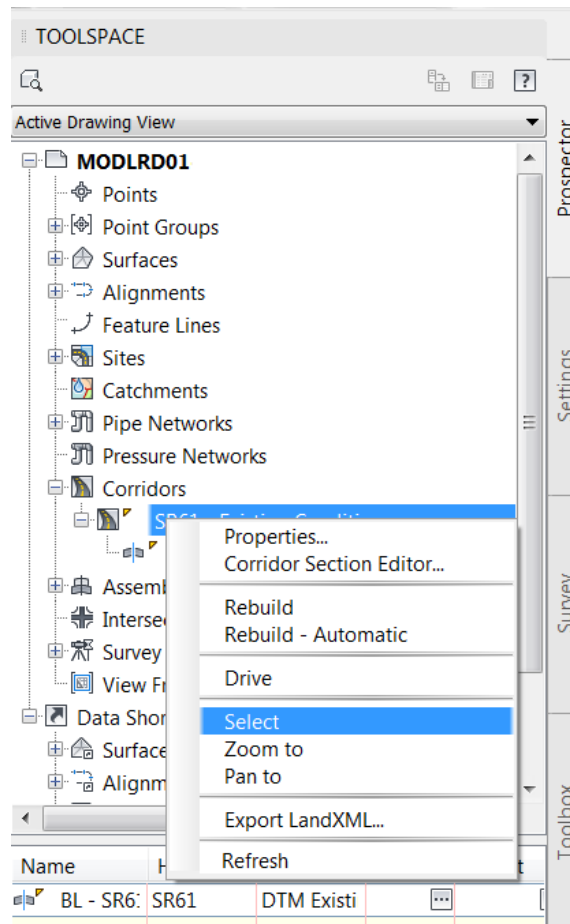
TOOLSPACE

Active Drawing View

MODLRD01
Points
Point Groups
Surfaces
Alignments
Feature Lines
Sites
Catchments
Pipe Networks
Pressure Networks
Corridors
SR61 - Existing Conditi
Assemb
Interse
Survey
View Fr
Data Shor
Surface
Alignm

Properties...
Corridor Section Editor...
Rebuild
Rebuild - Automatic
Drive
Select
Zoom to
Pan to
Export LandXML...
Refresh

Prospector
Settings
Survey
Toolbox

| Name | H | | t |
|---|---|---|---|
| BL - SR6: | SR61 | DTM Existi | |